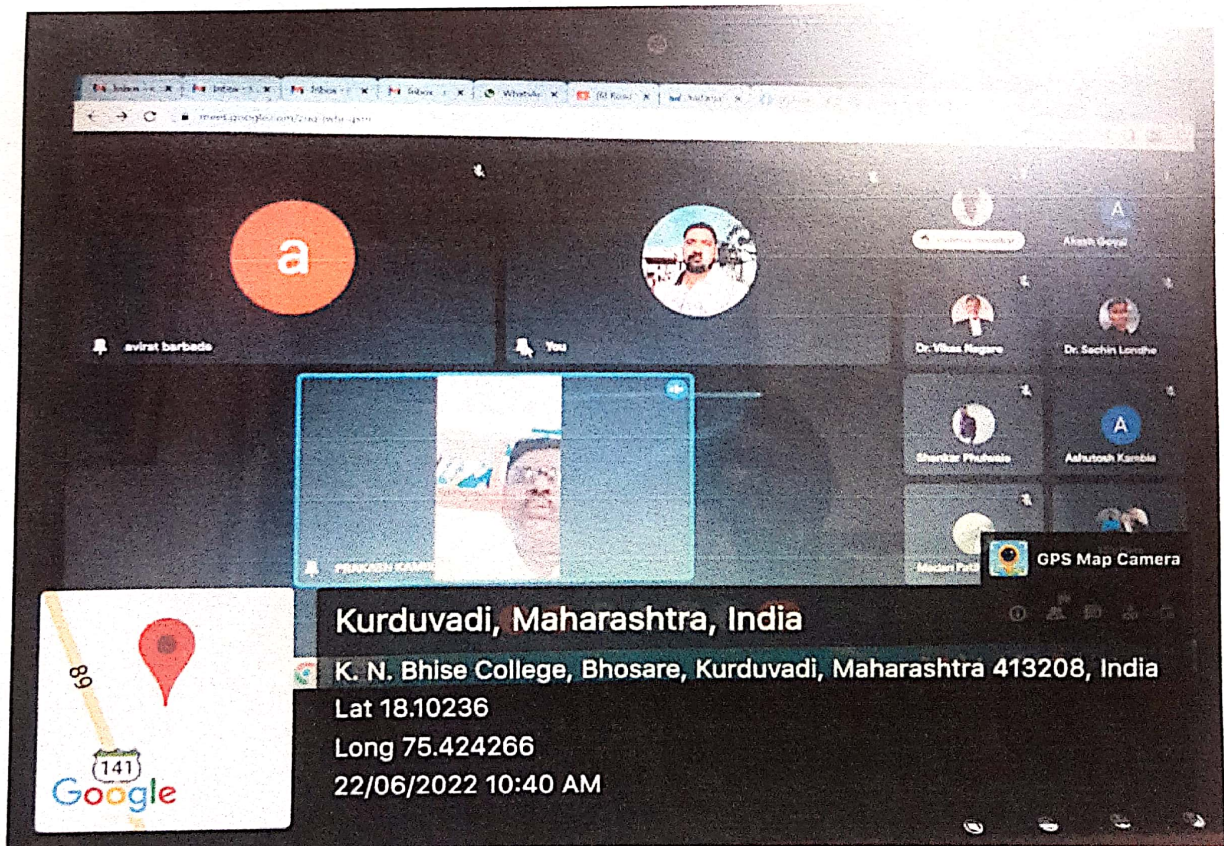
Inbox · Inbox · Inbox · Inbox · WhatsApp · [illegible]

meet.google.com/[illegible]

a

avirat barbade

You

Akash Goyal

Dr. Vikas Nagare

Dr. Sachin Londhe

Shankar Phulwale

A

Ashutosh Kamble

PRAKASH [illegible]

Madan Patil

GPS Map Camera

Kurduvadi, Maharashtra, India

K. N. Bhise College, Bhosare, Kurduvadi, Maharashtra 413208, India

Lat 18.10236

Long 75.424266

22/06/2022 10:40 AM

68

141

Google